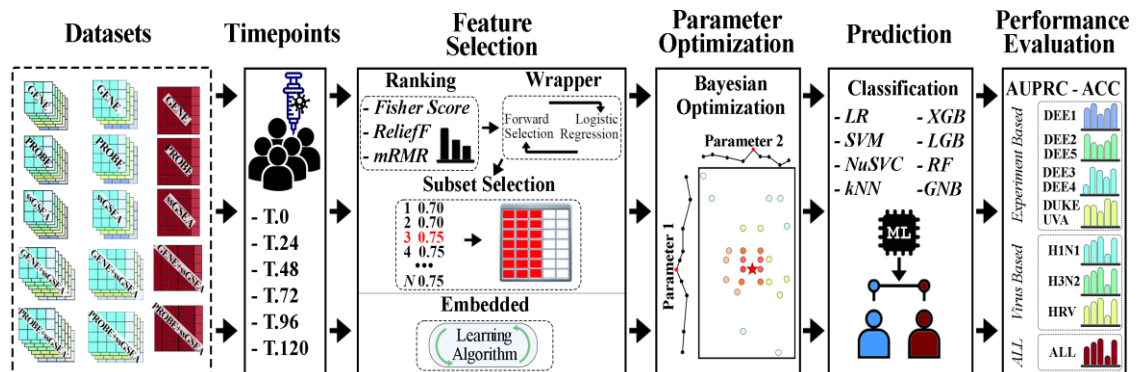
Datasets

GENE GENE GENE
PROBE PROBE PROBE
ssGSEA ssGSEA ssGSEA
GENE+ssGSEA GENE+ssGSEA GENE+ssGSEA
PROBE+ssGSEA PROBE+ssGSEA PROBE+ssGSEA

Timepoints

- T.0
- T.24
- T.48
- T.72
- T.96
- T.120

Feature Selection

Ranking
- Fisher Score
- ReliefF
- mRMR

Wrapper
Forward Selection
Logistic Regression

Subset Selection
1 0.70
2 0.70
3 0.75
4 0.75
•••
N 0.75

Embedded
Learning Algorithm

Parameter Optimization

Bayesian Optimization
Parameter 2
Parameter 1

Prediction

Classification
- LR
- SVM
- NuSVC
- kNN
- XGB
- LGB
- RF
- GNB

ML

Performance Evaluation

AUPRC - ACC
Experiment Based
DEE1
DEE2
DEE5
DEE3
DEE4
DUKE
UVA
Virus Based
H1N1
H3N2
HRV
ALL
ALL